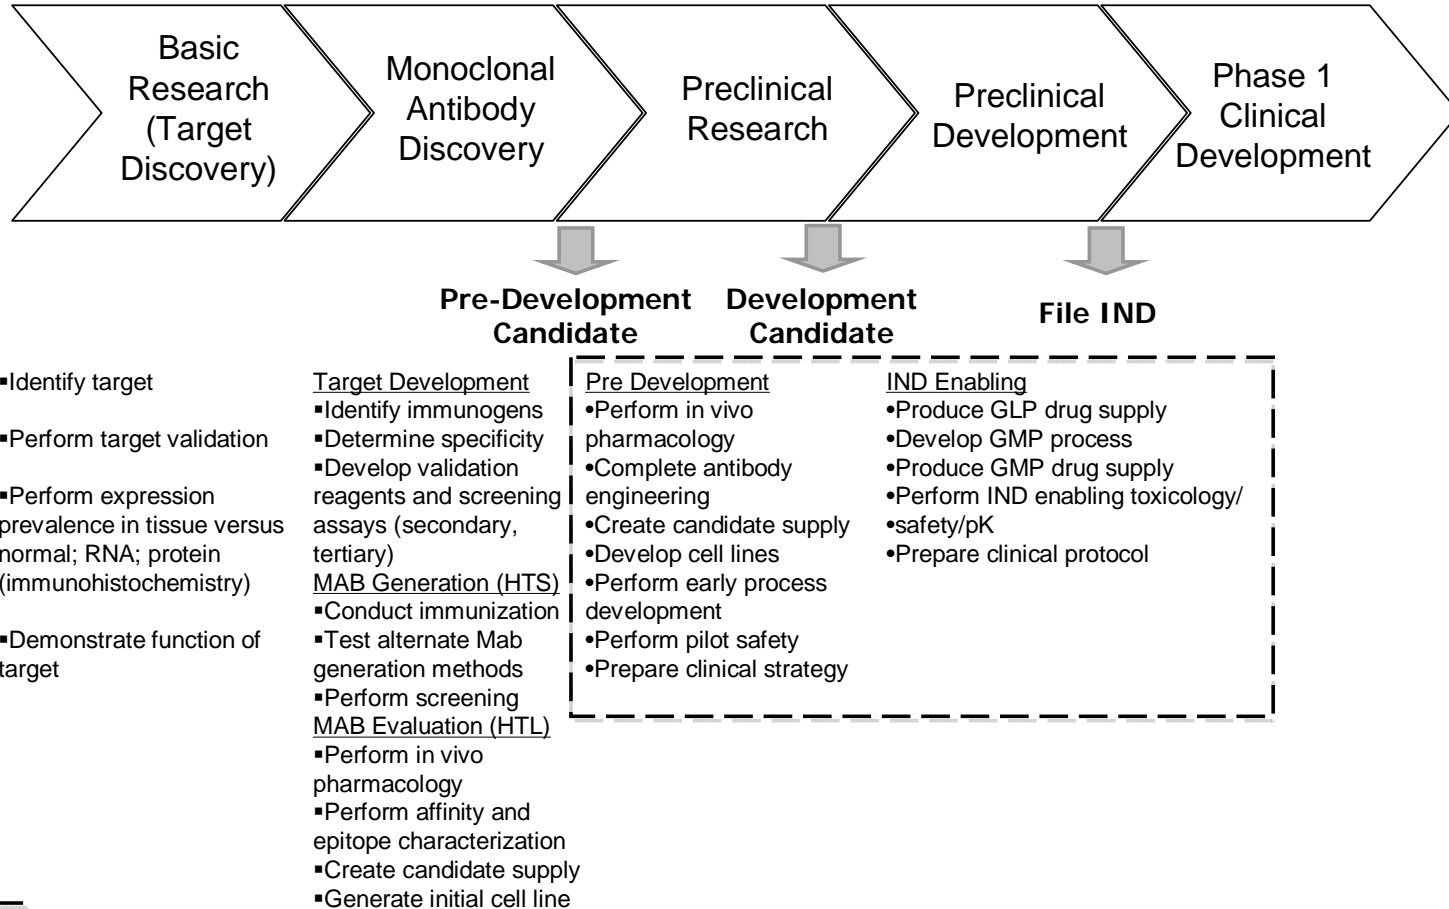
Basic Research (Target Discovery)

Monoclonal Antibody Discovery

Preclinical Research

Preclinical Development

Phase 1 Clinical Development

Pre-Development Candidate

Development Candidate

File IND

▪Identify target

▪Perform target validation

▪Perform expression prevalence in tissue versus normal; RNA; protein (immunohistochemistry)

▪Demonstrate function of target

Target Development
▪Identify immunogens
▪Determine specificity
▪Develop validation reagents and screening assays (secondary, tertiary)
MAB Generation (HTS)
▪Conduct immunization
▪Test alternate Mab generation methods
▪Perform screening
MAB Evaluation (HTL)
▪Perform in vivo pharmacology
▪Perform affinity and epitope characterization
▪Create candidate supply
▪Generate initial cell line

Pre Development
•Perform in vivo pharmacology
•Complete antibody engineering
•Create candidate supply
•Develop cell lines
•Perform early process development
•Perform pilot safety
•Prepare clinical strategy

IND Enabling
•Produce GLP drug supply
•Develop GMP process
•Produce GMP drug supply
•Perform IND enabling toxicology/
•safety/pK
•Prepare clinical protocol